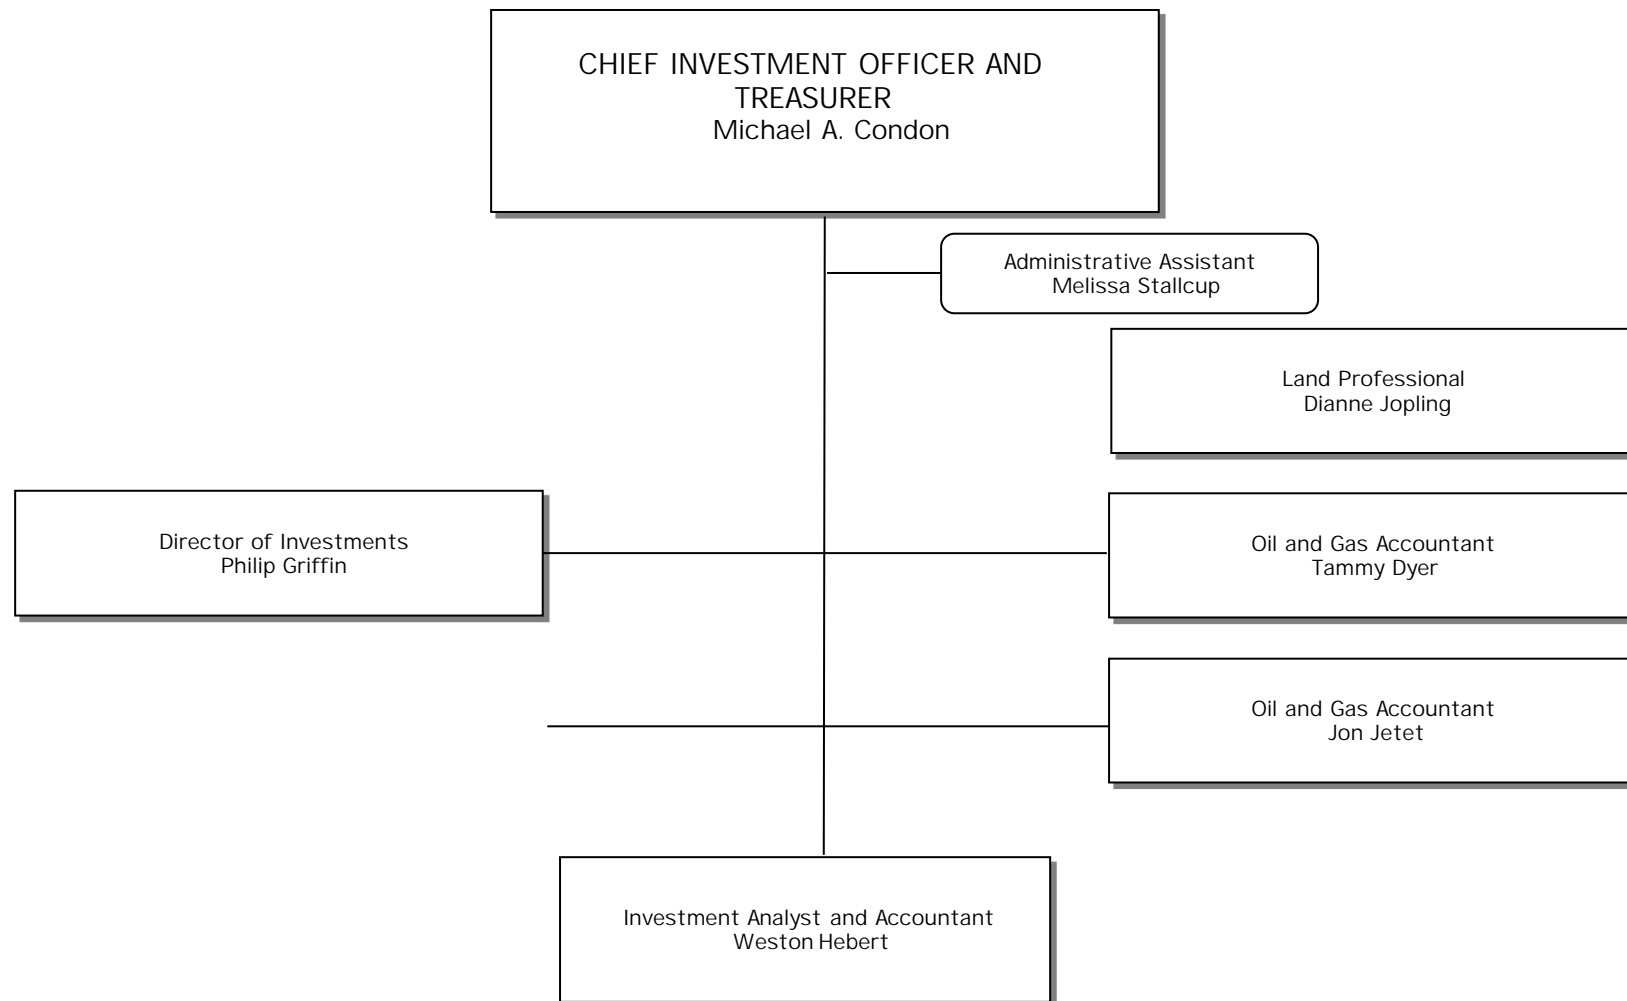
CHIEF INVESTMENT OFFICER AND TREASURER
Michael A. Condon

Administrative Assistant
Melissa Stallcup

Land Professional
Dianne Jopling

Director of Investments
Philip Griffin

Oil and Gas Accountant
Tammy Dyer

Oil and Gas Accountant
Jon Jetet

Investment Analyst and Accountant
Weston Hebert